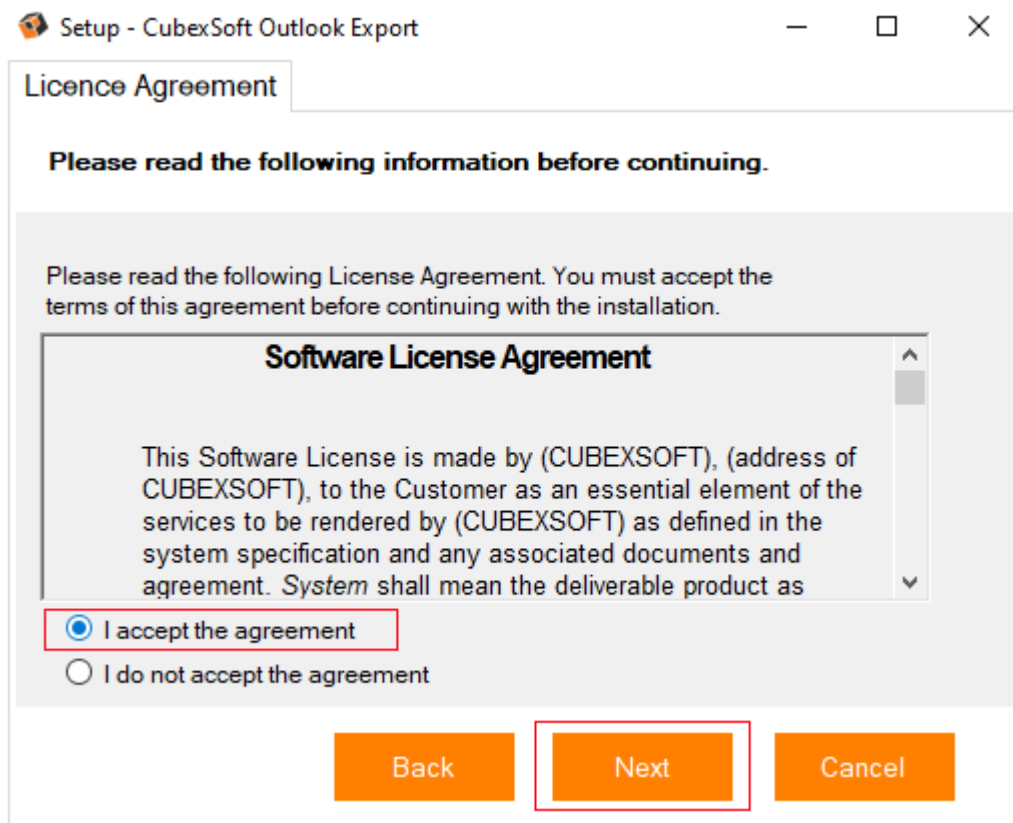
Setup - CubexSoft Outlook Export

Licence Agreement

Please read the following information before continuing.

Please read the following License Agreement. You must accept the terms of this agreement before continuing with the installation.

Software License Agreement

This Software License is made by (CUBEXSOFT), (address of CUBEXSOFT), to the Customer as an essential element of the services to be rendered by (CUBEXSOFT) as defined in the system specification and any associated documents and agreement. System shall mean the deliverable product as

I accept the agreement

I do not accept the agreement

Back

Next

Cancel